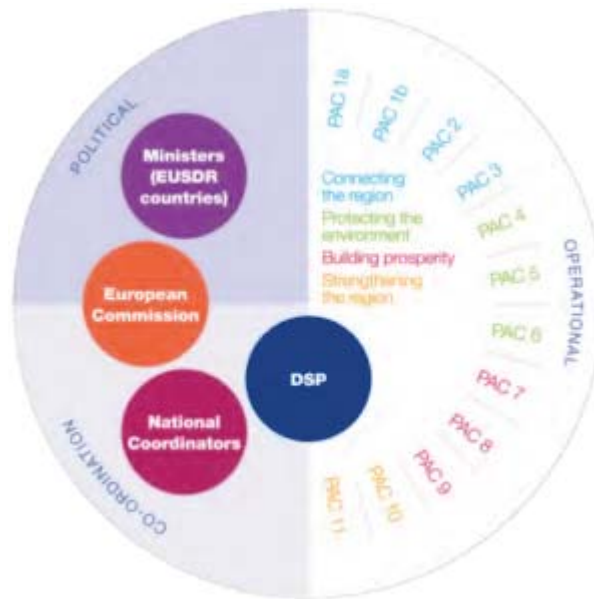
POLITICAL

Ministers (EUSDR countries)

European Commission

DSP

National Coordinators

CO-ORDINATION

OPERATIONAL

Connecting the region
Protecting the environment
Building prosperity
Strengthening the region

PAC 1a
PAC 1b
PAC 2
PAC 3
PAC 4
PAC 5
PAC 6
PAC 7
PAC 8
PAC 9
PAC 10
PAC 11